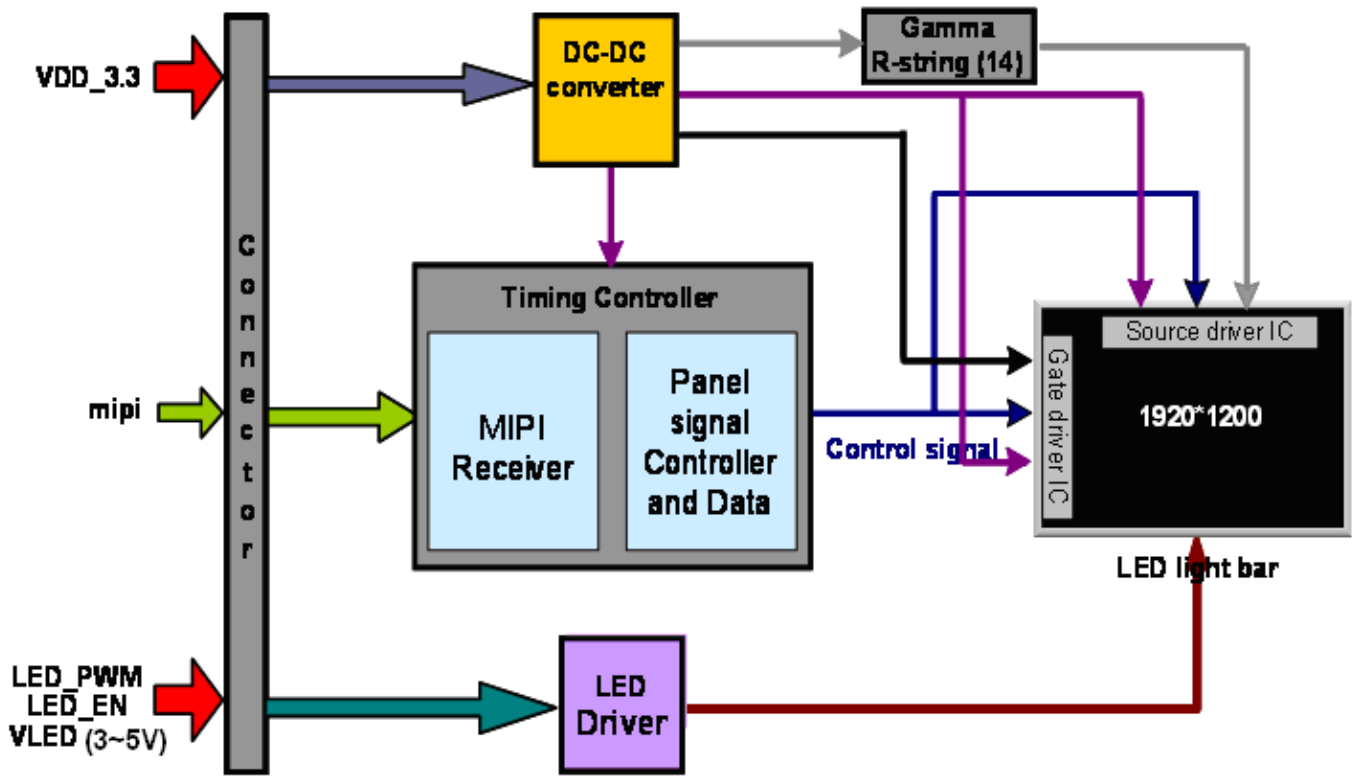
VDD_3.3

Connector

mipi

LED_PWM
LED_EN
VLED (3~5V)

DC-DC converter

Gamma R-string (14)

Timing Controller

MIPI Receiver

Panel signal Controller and Data

Control signal

Source driver IC

Gate driver IC

1920*1200

LED light bar

LED Driver